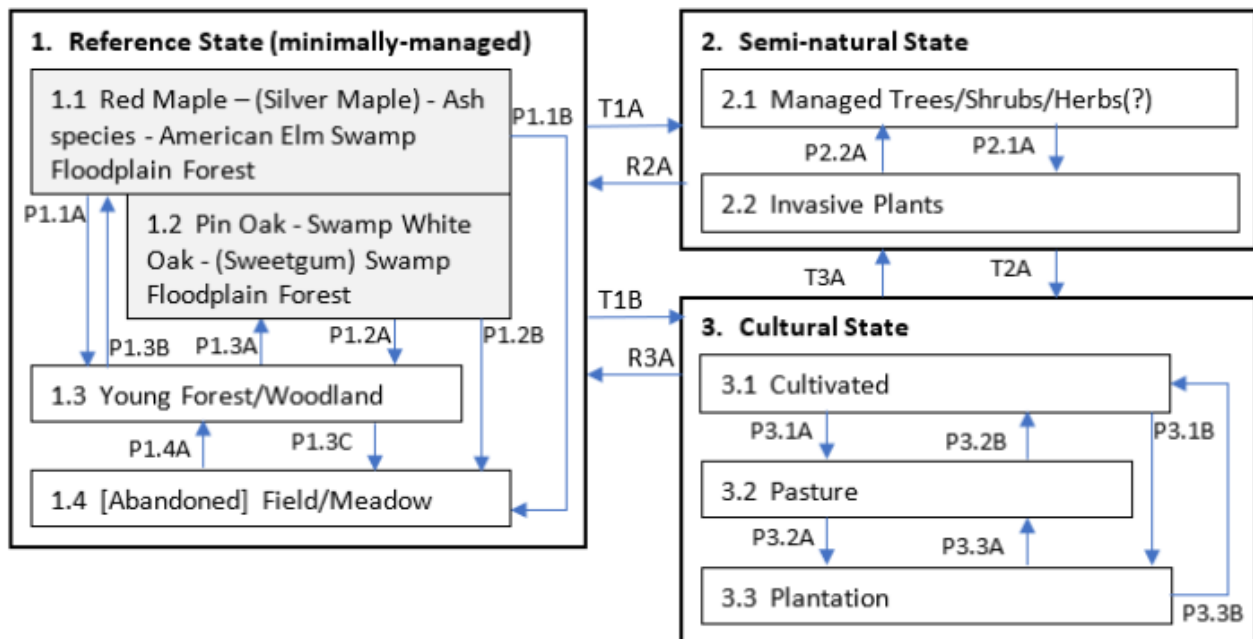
1. Reference State (minimally-managed)

1.1 Red Maple – (Silver Maple) - Ash species - American Elm Swamp Floodplain Forest

P1.1B

P1.1A

1.2 Pin Oak - Swamp White Oak - (Sweetgum) Swamp Floodplain Forest

P1.3B

P1.3A

P1.2A

P1.2B

1.3 Young Forest/Woodland

P1.4A

P1.3C

1.4 [Abandoned] Field/Meadow

T1A

R2A

T1B

R3A

2. Semi-natural State

2.1 Managed Trees/Shrubs/Herbs(?)

P2.2A

P2.1A

2.2 Invasive Plants

T3A

T2A

3. Cultural State

3.1 Cultivated

P3.1A

P3.2B

P3.1B

3.2 Pasture

P3.2A

P3.3A

3.3 Plantation

P3.3B